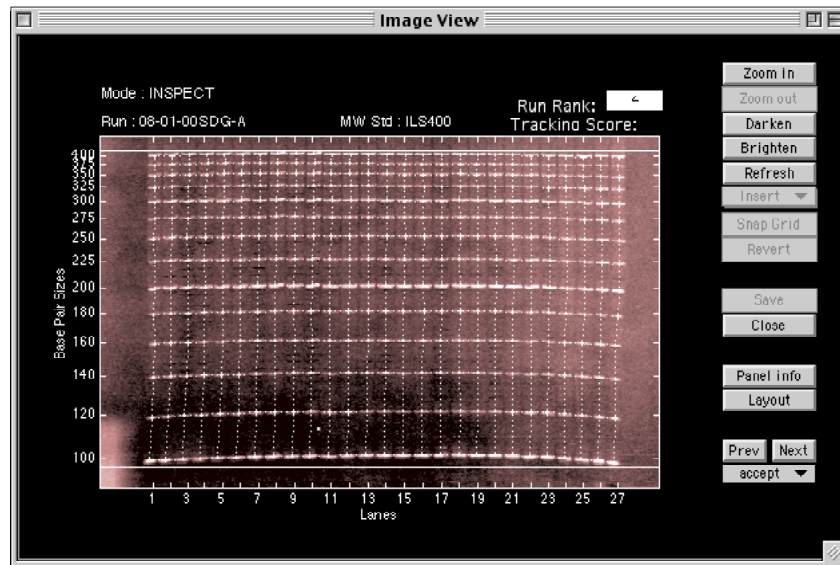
Image View

Mode : INSPECT

Run : 08-01-00SDG-A

MW Std : ILS400

Run Rank: 4

Tracking Score:

Base Pair Sizes

400
375
350
325
300
275
250
225
200
180
160
140
120
100

1 3 5 7 9 11 13 15 17 19 21 23 25 27

Lanes

Zoom In
Zoom out
Darken
Brighten
Refresh
Insert
Snap Grid
Revert

Save
Close

Panel info
Layout

Prev
Next
accept